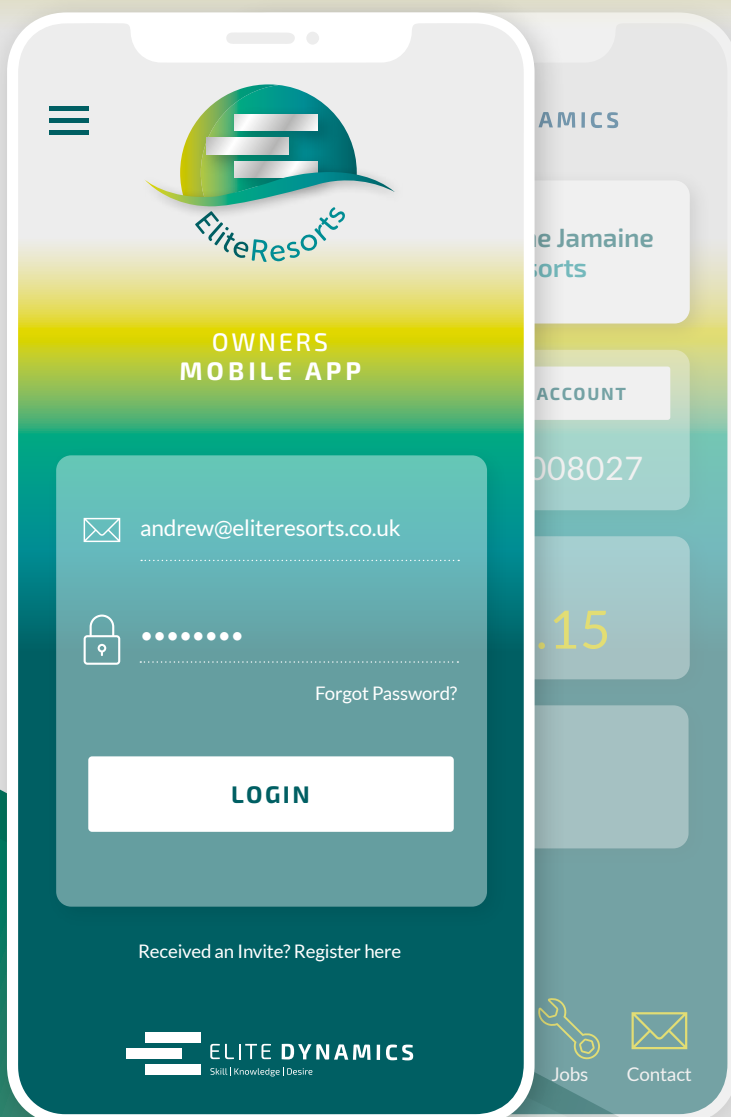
EliteResorts

OWNERS
MOBILE APP

andrew@eliteresorts.co.uk

••••••••

Forgot Password?

LOGIN

Received an Invite? Register here

ELITE DYNAMICS
Skill | Knowledge | Desire

AMICS

e Jamaine
sorts

ACCOUNT

008027

.15

Jobs

Contact